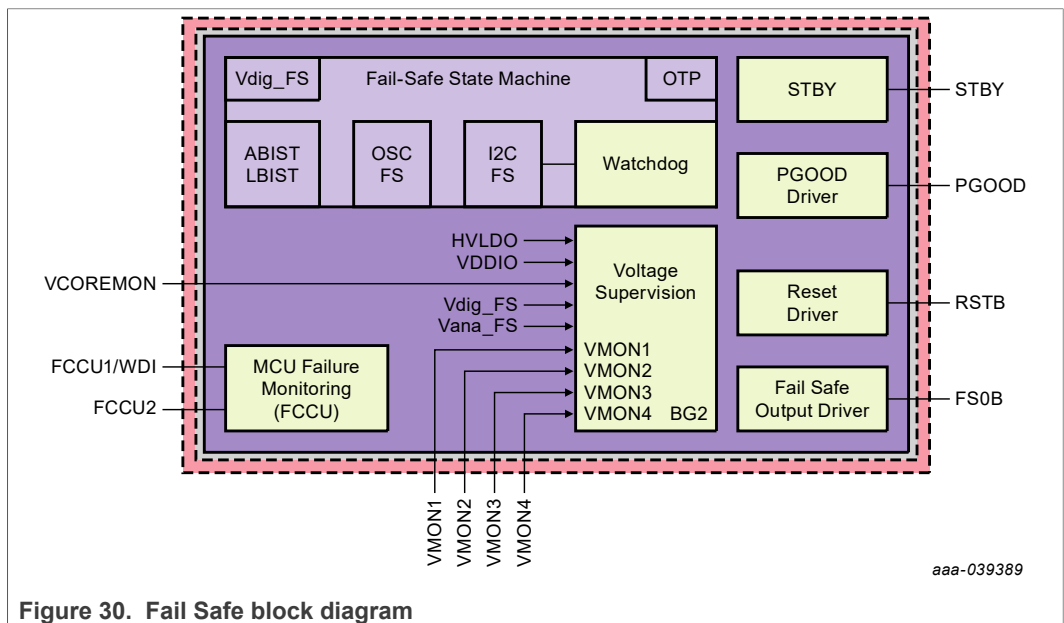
Vdig_FS
Fail-Safe State Machine
OTP
ABIST
LBIST
OSC
FS
I2C
FS
Watchdog
STBY
STBY
PGOOD
Driver
PGOOD
HVLDO
VDDIO
Voltage
Supervision
VCOREMON
Vdig_FS
Vana_FS
Reset
Driver
RSTB
FCCU1/WDI
MCU Failure
Monitoring
(FCCU)
FCCU2
VMON1
VMON2
VMON3
VMON4
BG2
Fail Safe
Output Driver
FS0B
VMON1
VMON2
VMON3
VMON4
aaa-039389

Figure 30. Fail Safe block diagram